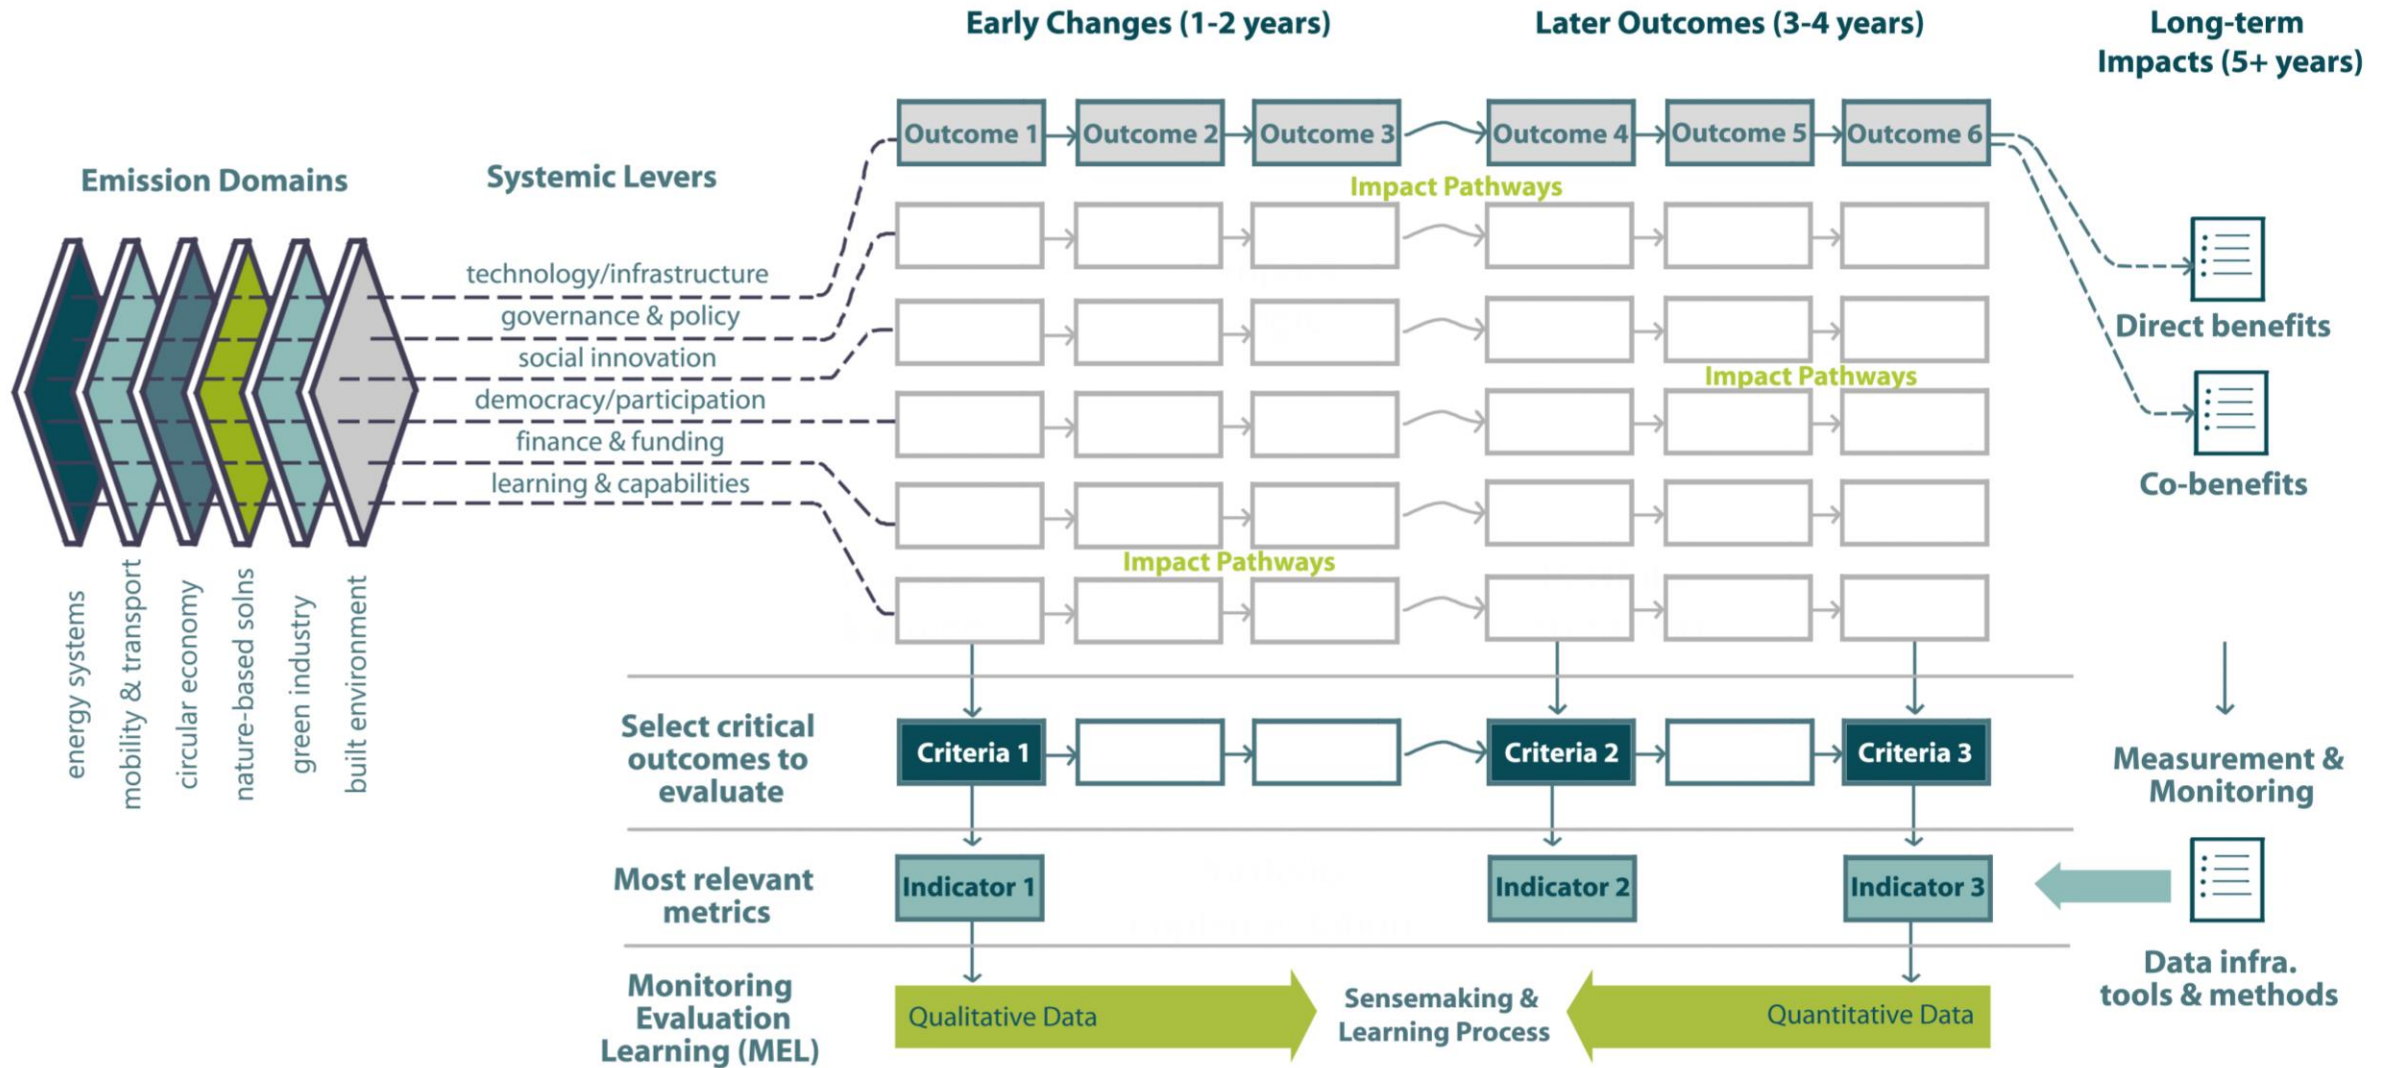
Early Changes (1-2 years)

Later Outcomes (3-4 years)

Long-term Impacts (5+ years)

Emission Domains

Systemic Levers

Outcome 1
Outcome 2
Outcome 3
Outcome 4
Outcome 5
Outcome 6

Impact Pathways

technology/infrastructure
governance & policy
social innovation
democracy/participation
finance & funding
learning & capabilities

Direct benefits

Impact Pathways

Co-benefits

Impact Pathways

energy systems
mobility & transport
circular economy
nature-based solns
green industry
built environment

Select critical outcomes to evaluate

Criteria 1
Criteria 2
Criteria 3

Measurement & Monitoring

Most relevant metrics

Indicator 1
Indicator 2
Indicator 3

Data infra. tools & methods

Monitoring Evaluation Learning (MEL)

Qualitative Data

Sensemaking & Learning Process

Quantitative Data